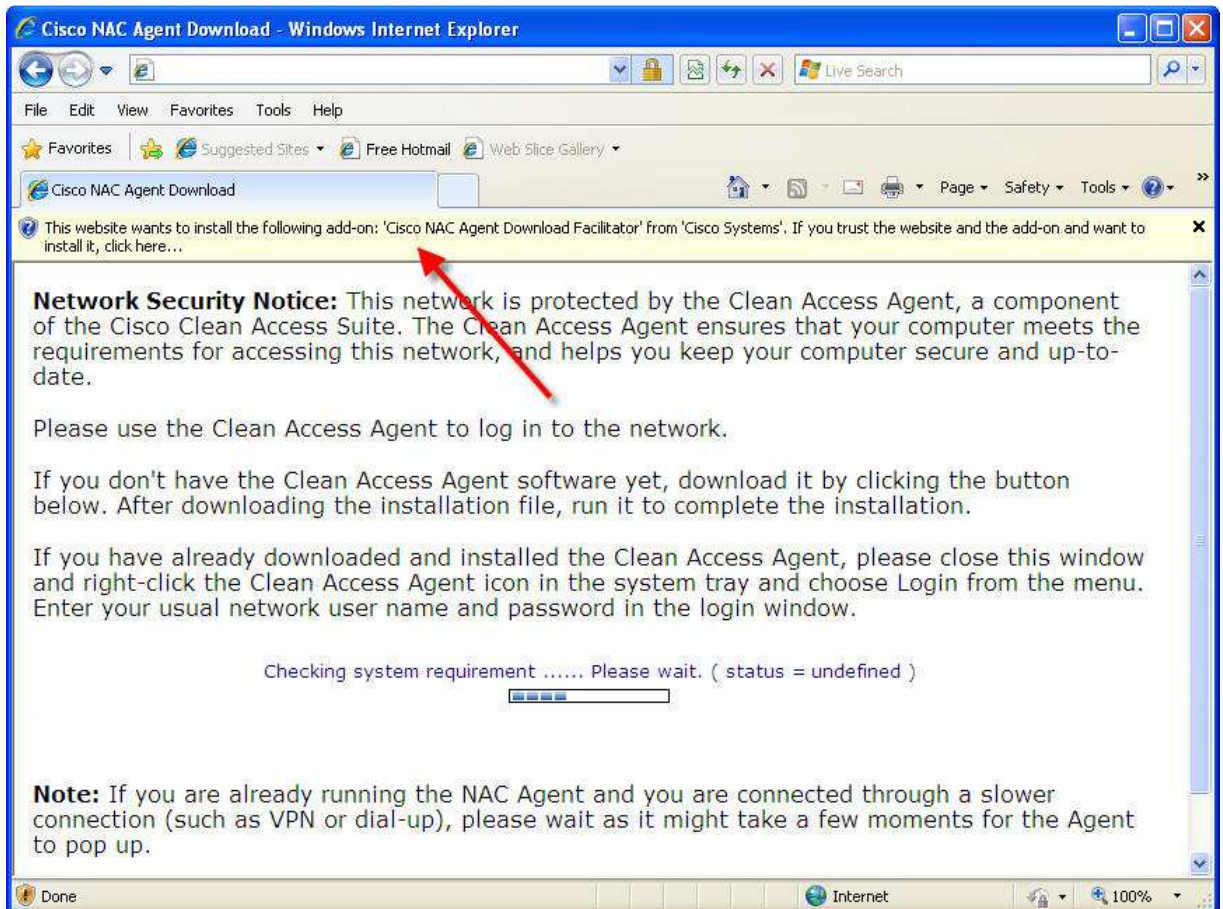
Cisco NAC Agent Download - Windows Internet Explorer

Live Search

File Edit View Favorites Tools Help

Favorites Suggested Sites Free Hotmail Web Slice Gallery

Cisco NAC Agent Download

Page Safety Tools

This website wants to install the following add-on: 'Cisco NAC Agent Download Facilitator' from 'Cisco Systems'. If you trust the website and the add-on and want to install it, click here...

**Network Security Notice:** This network is protected by the Clean Access Agent, a component of the Cisco Clean Access Suite. The Clean Access Agent ensures that your computer meets the requirements for accessing this network, and helps you keep your computer secure and up-to-date.

Please use the Clean Access Agent to log in to the network.

If you don't have the Clean Access Agent software yet, download it by clicking the button below. After downloading the installation file, run it to complete the installation.

If you have already downloaded and installed the Clean Access Agent, please close this window and right-click the Clean Access Agent icon in the system tray and choose Login from the menu. Enter your usual network user name and password in the login window.

Checking system requirement ...... Please wait. ( status = undefined )

**Note:** If you are already running the NAC Agent and you are connected through a slower connection (such as VPN or dial-up), please wait as it might take a few moments for the Agent to pop up.

Done

Internet

100%